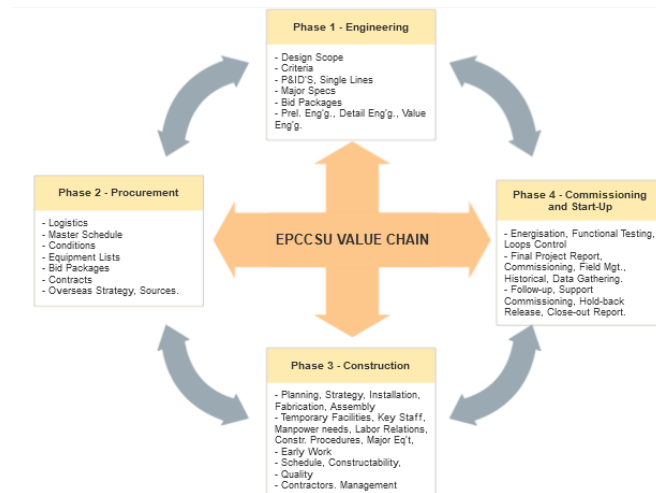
Phase 1 - Engineering

- Design Scope
- Criteria
- P&ID'S, Single Lines
- Major Specs
- Bid Packages
- Prel. Eng'g., Detail Eng'g., Value Eng'g.

Phase 2 - Procurement

- Logistics
- Master Schedule
- Conditions
- Equipment Lists
- Bid Packages
- Contracts
- Overseas Strategy, Sources.

EPCCSU VALUE CHAIN

Phase 4 - Commissioning and Start-Up

- Energisation, Functional Testing, Loops Control
- Final Project Report, Commissioning, Field Mgt., Historical, Data Gathering.
- Follow-up, Support Commissioning, Hold-back Release, Close-out Report.

Phase 3 - Construction

- Planning, Strategy, Installation, Fabrication, Assembly
- Temporary Facilities, Key Staff, Manpower needs, Labor Relations, Constr. Procedures, Major Eq't,
- Early Work
- Schedule, Constructability,
- Quality
- Contractors. Management